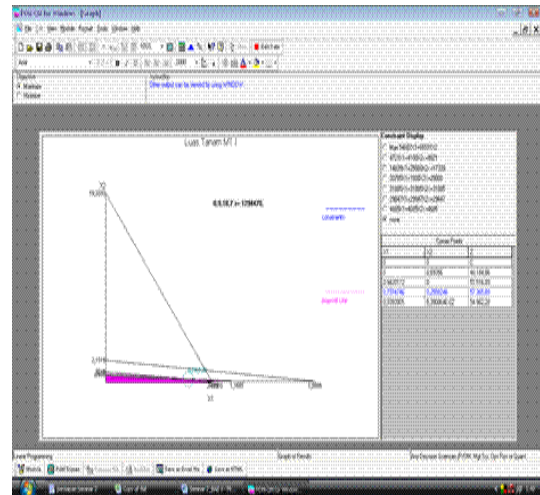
POM-QM for Windows - [Graph]

File Edit View Module Format Tools Window Help

Objective
Maximize
Minimize

Instruction
Other output can be viewed by using WINDOW

Luas Tanam MT I

Constraint Display

none

Corner Points

| X1 | X2 | Z |
|---|---|---|
| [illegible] | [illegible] | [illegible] |
| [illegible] | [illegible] | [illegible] |
| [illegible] | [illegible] | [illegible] |
| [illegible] | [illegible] | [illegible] |

Linear Programming

Graphical Results

Print Screen

Save as Email file

Save as HTML